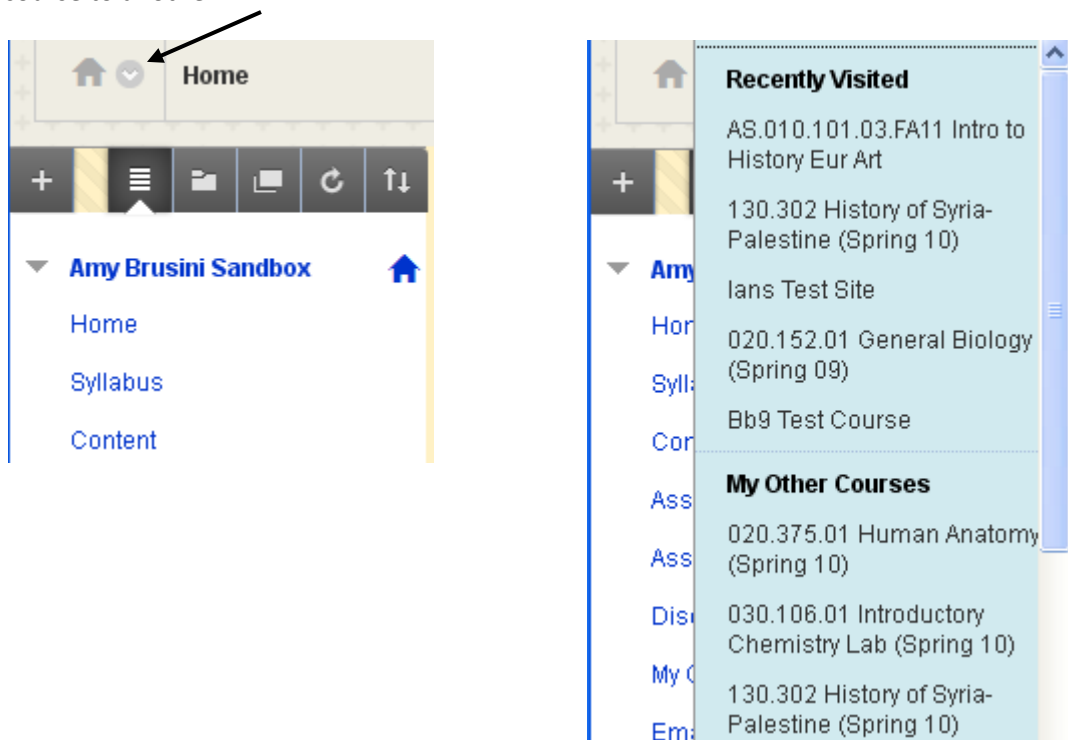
Home

Amy Brusini Sandbox

Home

Syllabus

Content

Amy

Hom

Sylla

Con

Ass

Ass

Disc

My C

Ema

Recently Visited

AS.010.101.03.FA11 Intro to History Eur Art

130.302 History of Syria-Palestine (Spring 10)

Ians Test Site

020.152.01 General Biology (Spring 09)

Bb9 Test Course

My Other Courses

020.375.01 Human Anatomy (Spring 10)

030.106.01 Introductory Chemistry Lab (Spring 10)

130.302 History of Syria-Palestine (Spring 10)